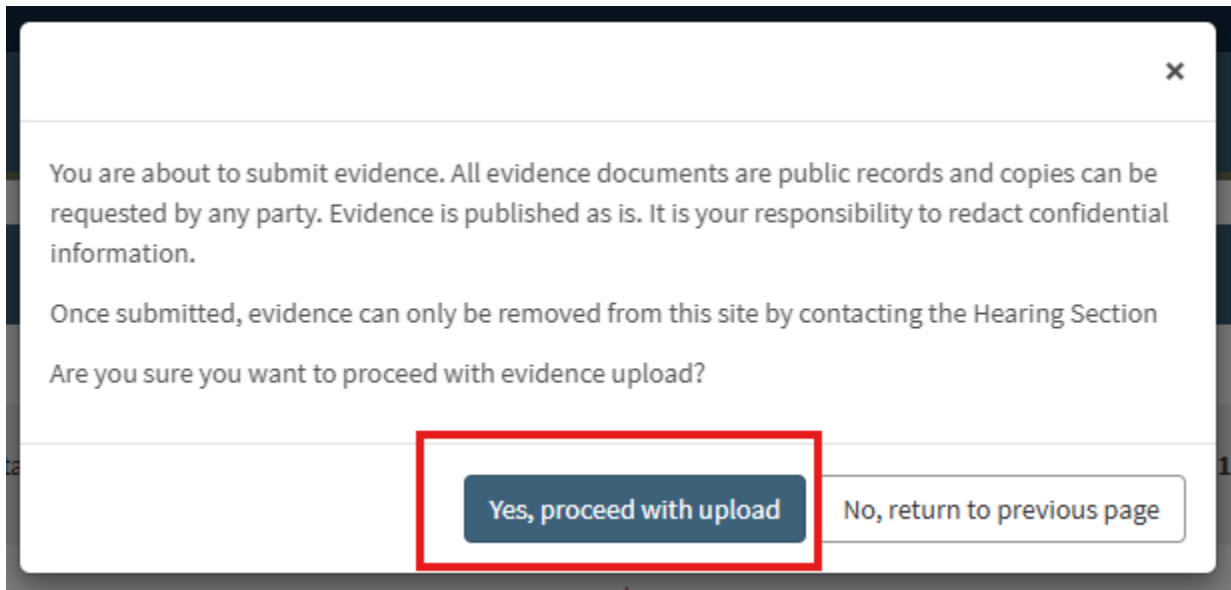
×

You are about to submit evidence. All evidence documents are public records and copies can be requested by any party. Evidence is published as is. It is your responsibility to redact confidential information.

Once submitted, evidence can only be removed from this site by contacting the Hearing Section

Are you sure you want to proceed with evidence upload?

Yes, proceed with upload

No, return to previous page